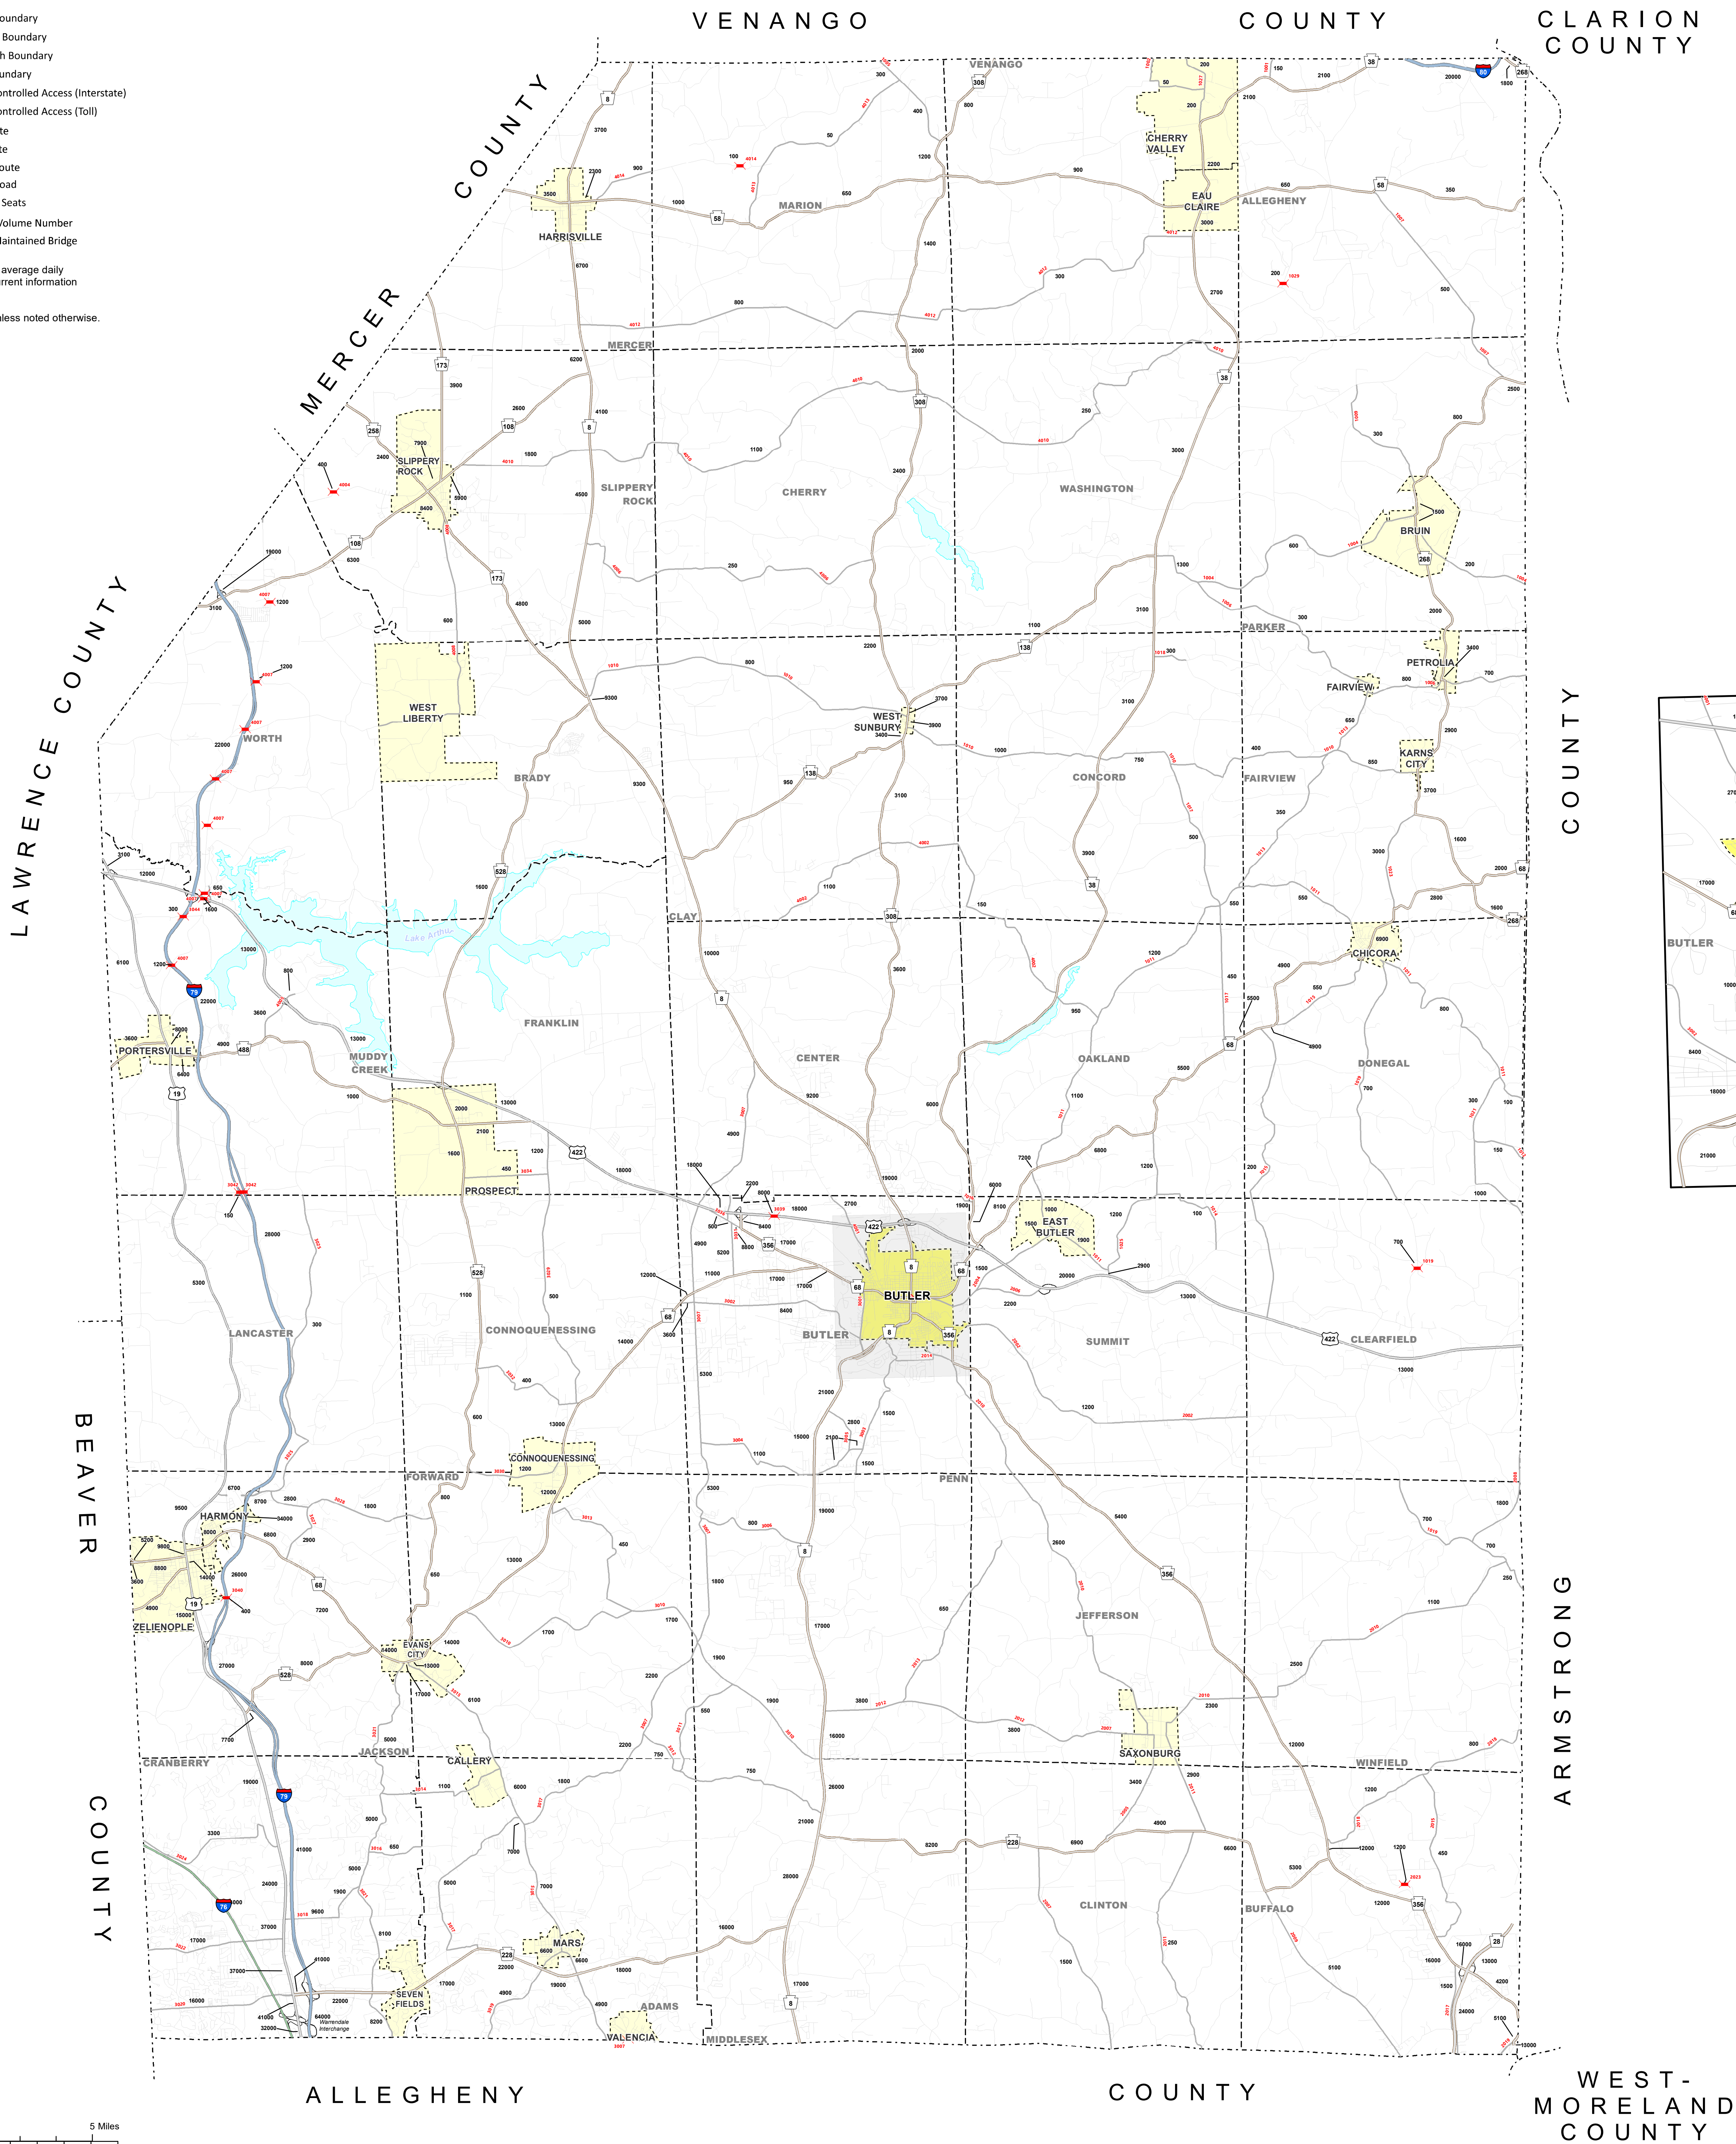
oundary
Boundary
h Boundary
undary
ontrolled Access (Interstate)
ontrolled Access (Toll)
te
te
oute
oad
Seats
olume Number
aintained Bridge
average daily
rrent information
less noted otherwise.

VENANGO COUNTY
CLARION COUNTY
MERCER COUNTY
LAWRENCE COUNTY
BEAVER COUNTY
ARMSTRONG COUNTY
ALLEGHENY COUNTY
WEST-MORELAND COUNTY

VENANGO
CHERRY VALLEY
EAU CLAIRE
ALLEGHENY
HARRISVILLE
MARION
MERCER
SLIPPERY ROCK
CHERRY
WASHINGTON
BRUIN
PARKER
PETROLIA
FAIRVIEW
KARNS CITY
WEST LIBERTY
WORTH
BRADY
WEST SUNBURY
CONCORD
FAIRVIEW
CLAY
CHICORA
FRANKLIN
Lake Arthur
CENTER
OAKLAND
DONEGAL
PORTERSVILLE
MUDDY CREEK
PROSPECT
EAST BUTLER
BUTLER
BUTLER
SUMMIT
CLEARFIELD
LANCASTER
CONNOQUENESSING
CONNOQUENESSING
FORWARD
PENN
HARMONY
ZELIENOPLE
JEFFERSON
EVANS CITY
JACKSON
CALLERY
SAXONBURG
WINFIELD
CRANBERRY
CLINTON
BUFFALO
MARS
SEVEN FIELDS
ADAMS
VALENCIA
MIDDLESEX
Warrendale Interchange
BUTLER
5 Miles